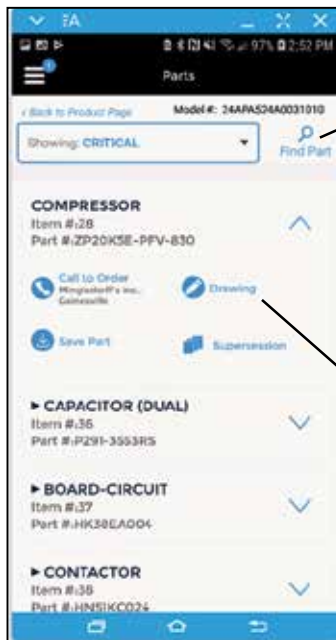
FA

97% 2:52 PM

Parts

‹ Back to Product Page

Model #: 24APA524A0031010

Showing: CRITICAL

Find Part

COMPRESSOR
Item #:28
Part #:ZP20K5E-PFV-830

Call to Order
Mingledorff's Inc.
Gainesville

Drawing

Save Part

Supersession

► CAPACITOR (DUAL)
Item #:36
Part #:P291-3553RS

► BOARD-CIRCUIT
Item #:37
Part #:HK38EA004

► CONTACTOR
Item #:38
Part #:HN51KC024